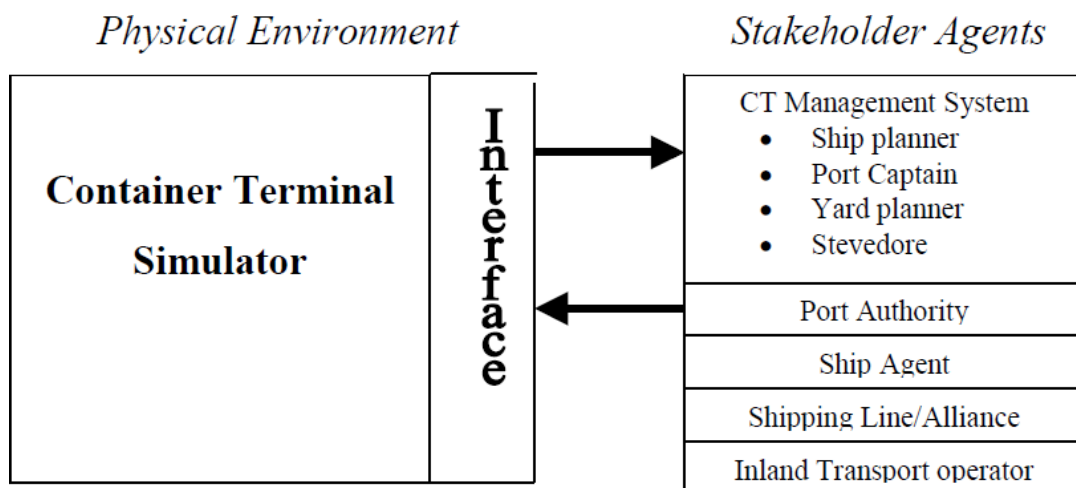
Physical Environment

Stakeholder Agents

Container Terminal Simulator

Interface

CT Management System
- Ship planner
- Port Captain
- Yard planner
- Stevedore

Port Authority

Ship Agent

Shipping Line/Alliance

Inland Transport operator